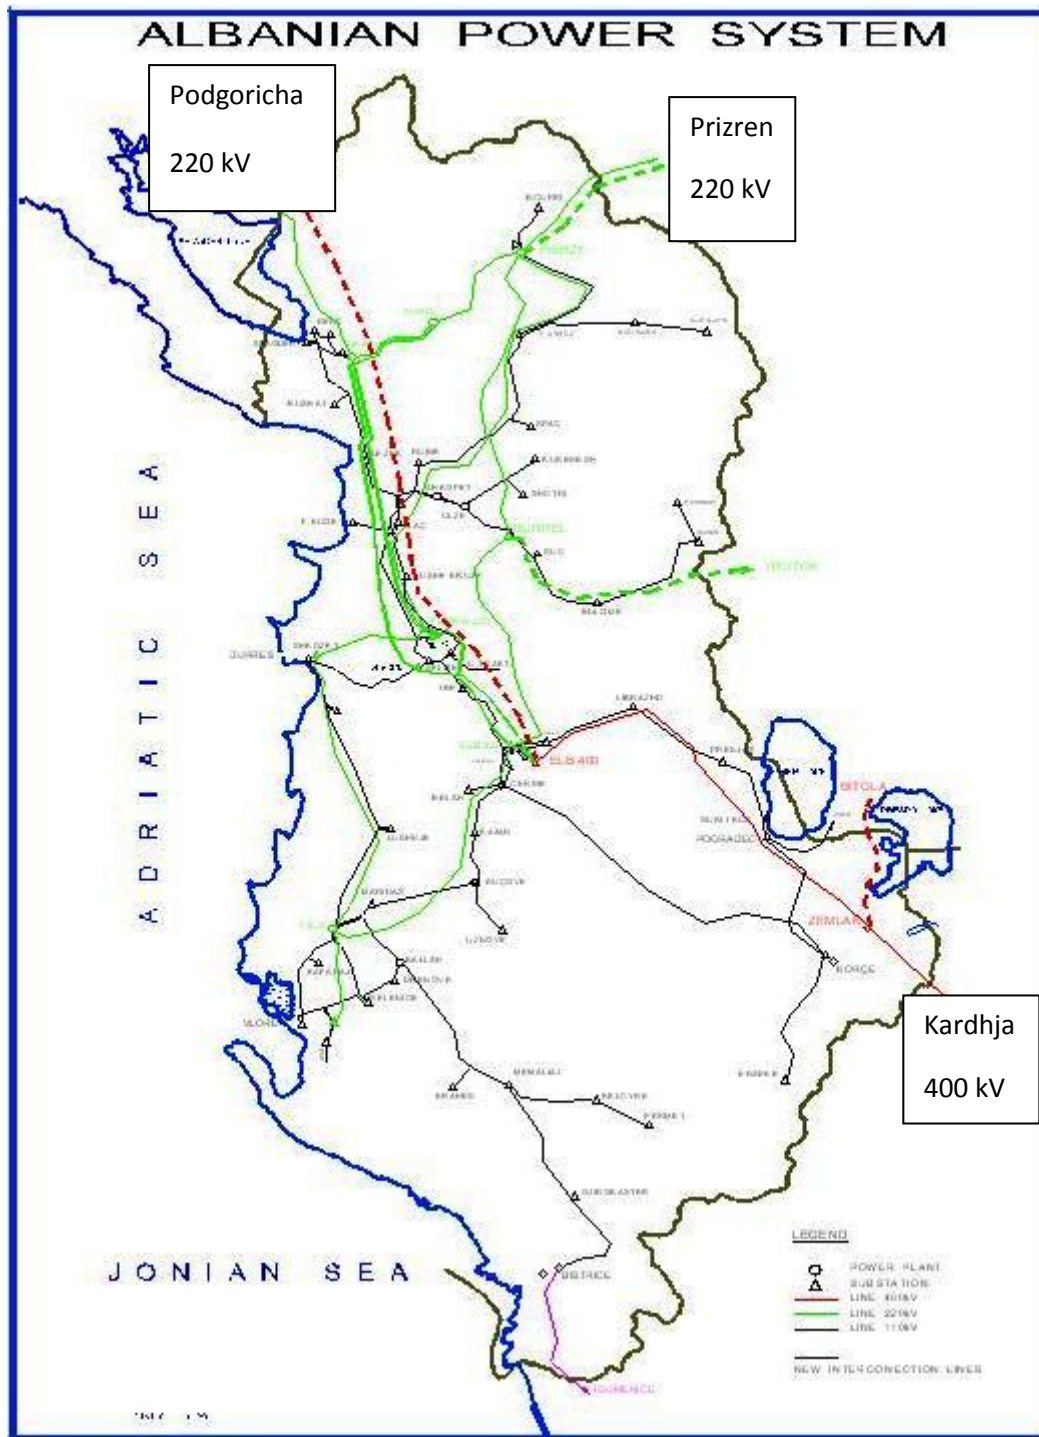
ALBANIAN POWER SYSTEM

Podgoricha

220 kV

Prizren

220 kV

ADRIATIC SEA

DURRES

ELBASAN

BITOLA

POGRADEC

ZEMLAK

KORÇE

VLORE

Kardhja

400 kV

JONIAN SEA

BISTRICE

LEGEND

POWER PLANT

SUBSTATION

LINE 400kV

LINE 220kV

LINE 110kV

NEW INTERCONECTION LINES